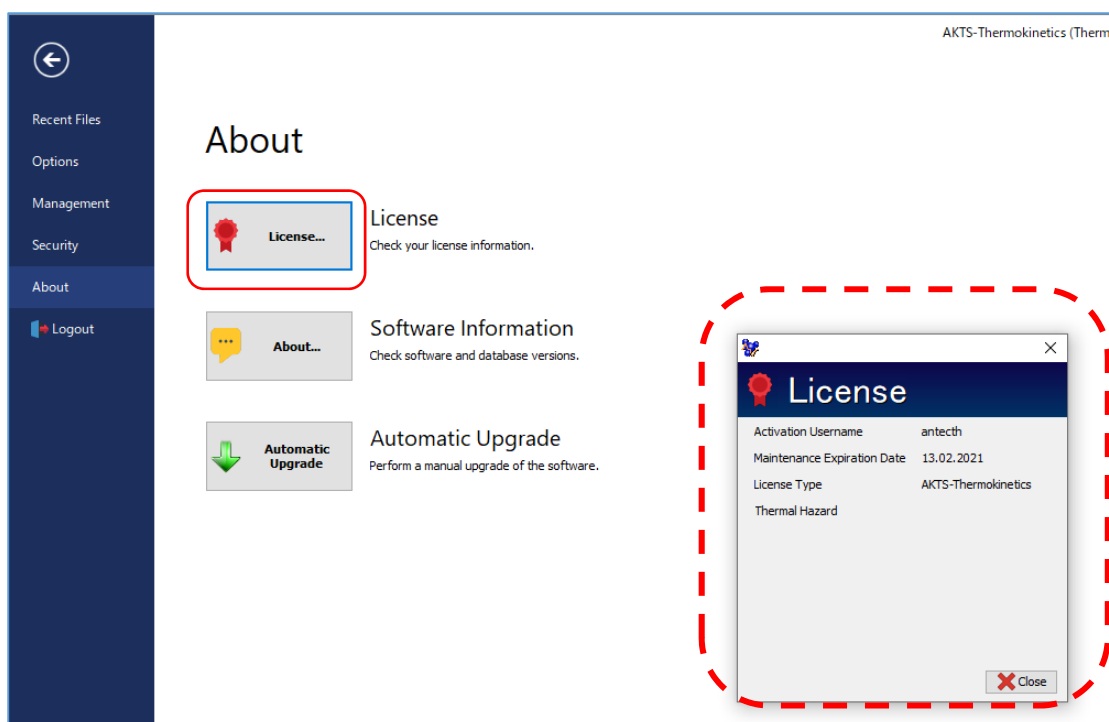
AKTS-Thermokinetics (Therm

Recent Files
Options
Management
Security
About
Logout

About

License...
License
Check your license information.

About...
Software Information
Check software and database versions.

Automatic Upgrade
Automatic Upgrade
Perform a manual upgrade of the software.

License

| | |
|---|---|
| Activation Username | antecth |
| Maintenance Expiration Date | 13.02.2021 |
| License Type | AKTS-Thermokinetics |
| Thermal Hazard | |

Close